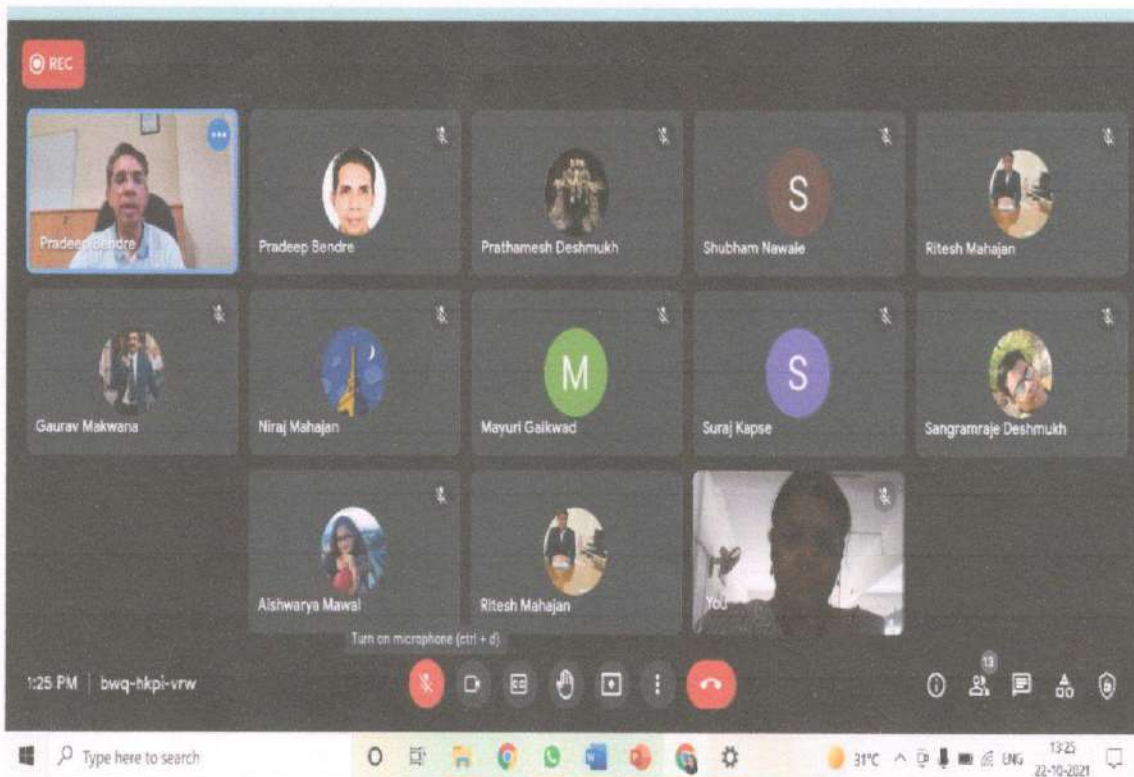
REC

Pradeep Bendre

Pradeep Bendre

Prathamesh Deshmukh

S
Shubham Nawale

Ritesh Mahajan

Gaurav Makwana

Niraj Mahajan

M
Mayuri Gaikwad

S
Suraj Kapse

Sangramraje Deshmukh

Aishwarya Mawal

Ritesh Mahajan

You

Turn on microphone (ctrl + d)

1:25 PM | bwq-hkpi-vrw

13

Type here to search

31°C ENG 13:25 22-10-2021